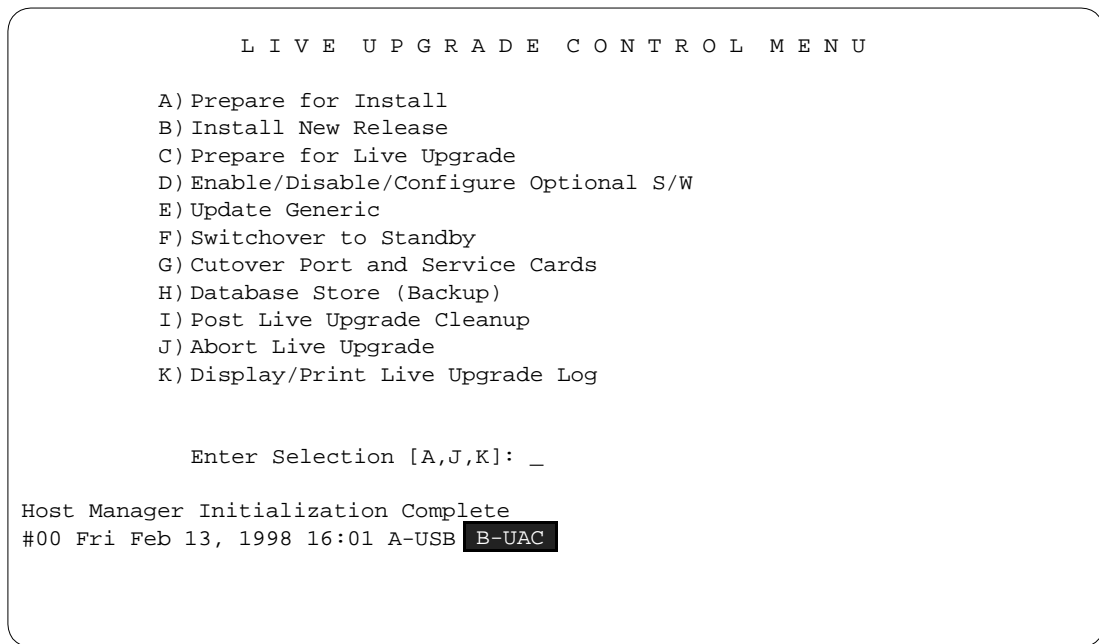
L I V E U P G R A D E C O N T R O L M E N U

A) Prepare for Install
B) Install New Release
C) Prepare for Live Upgrade
D) Enable/Disable/Configure Optional S/W
E) Update Generic
F) Switchover to Standby
G) Cutover Port and Service Cards
H) Database Store (Backup)
I) Post Live Upgrade Cleanup
J) Abort Live Upgrade
K) Display/Print Live Upgrade Log

Enter Selection [A,J,K]: _

Host Manager Initialization Complete
#00 Fri Feb 13, 1998 16:01 A-USB B-UAC